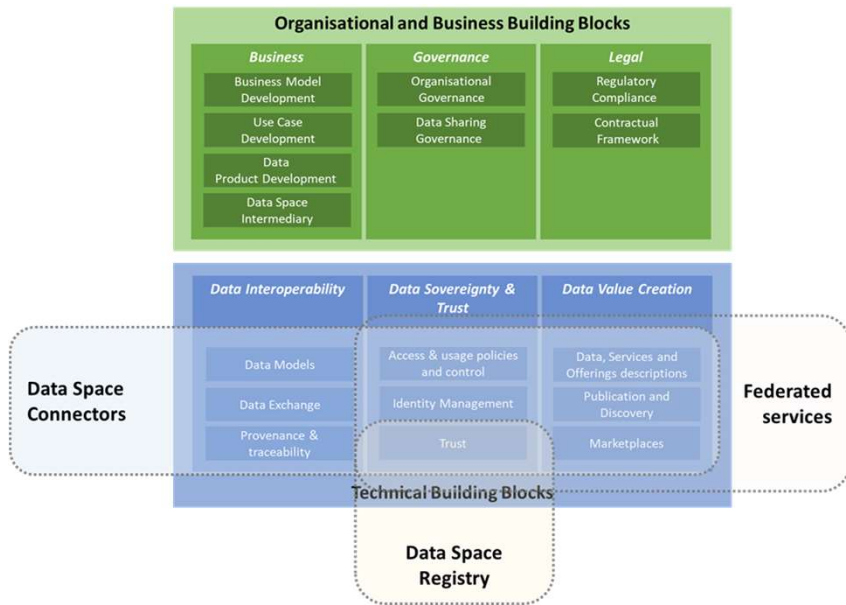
Organisational and Business Building Blocks

Business

Business Model Development

Use Case Development

Data Product Development

Data Space Intermediary

Governance

Organisational Governance

Data Sharing Governance

Legal

Regulatory Compliance

Contractual Framework

Data Interoperability

Data Models

Data Exchange

Provenance & traceability

Data Sovereignty & Trust

Access & usage policies and control

Identity Management

Trust

Data Value Creation

Data, Services and Offerings descriptions

Publication and Discovery

Marketplaces

Data Space Connectors

Federated services

Technical Building Blocks

Data Space Registry